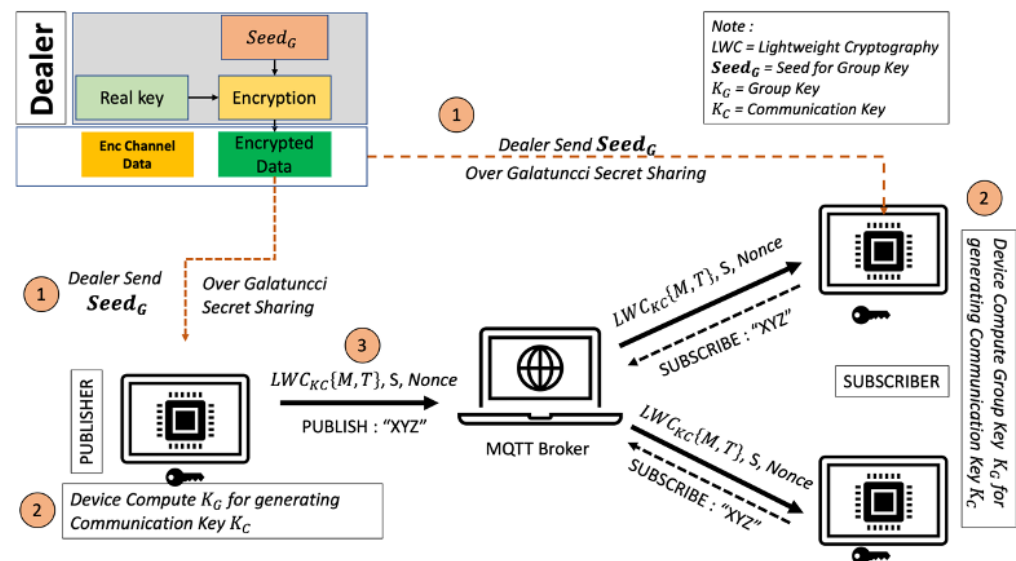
Dealer

$Seed_G$

Real key

Encryption

Enc Channel Data

Encrypted Data

Note :
LWC = Lightweight Cryptography
$\mathbf{Seed_G}$ = Seed for Group Key
$K_G$ = Group Key
$K_C$ = Communication Key

1

Dealer Send $\mathbf{Seed_G}$
Over Galatuncci Secret Sharing

2

Device Compute Group Key $K_G$ for generating Communication Key $K_C$

1

Dealer Send $\mathbf{Seed_G}$

Over Galatuncci Secret Sharing

$LWC_{KC}\{M, T\}$, S, Nonce

SUBSCRIBE : "XYZ"

3

$LWC_{KC}\{M, T\}$, S, Nonce

PUBLISH : "XYZ"

PUBLISHER

MQTT Broker

SUBSCRIBER

$LWC_{KC}\{M, T\}$, S, Nonce

SUBSCRIBE : "XYZ"

2

Device Compute $K_G$ for generating Communication Key $K_C$